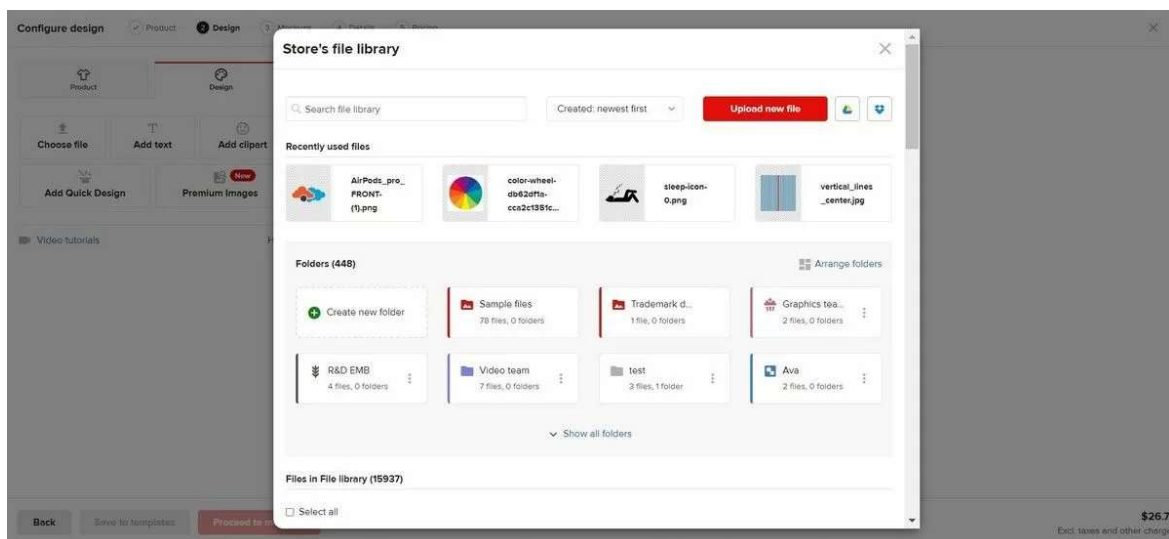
Configure design
Product
Design
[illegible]
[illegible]
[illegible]

×

Product
Design

Choose file
Add text
Add clipart

Add Quick Design
New
Premium Images

Video tutorials

Store's file library

×

Search file library
Created: newest first
Upload new file

Recently used files

AirPods_pro_FRONT-(1).png
color-wheel-db62df1a-cca2c1351c...
sleep-icon-0.png
vertical_lines_center.jpg

Folders (448)
Arrange folders

Create new folder
Sample files
78 files, 0 folders
Trademark d...
1 file, 0 folders
Graphics tea...
2 files, 0 folders

R&D EMB
4 files, 0 folders
Video team
7 files, 0 folders
test
3 files, 1 folder
Ava
2 files, 0 folders

Show all folders

Files in File library (15937)

Select all

Back
Save to templates
Proceed to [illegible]

$26.7
Excl. taxes and other charg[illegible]